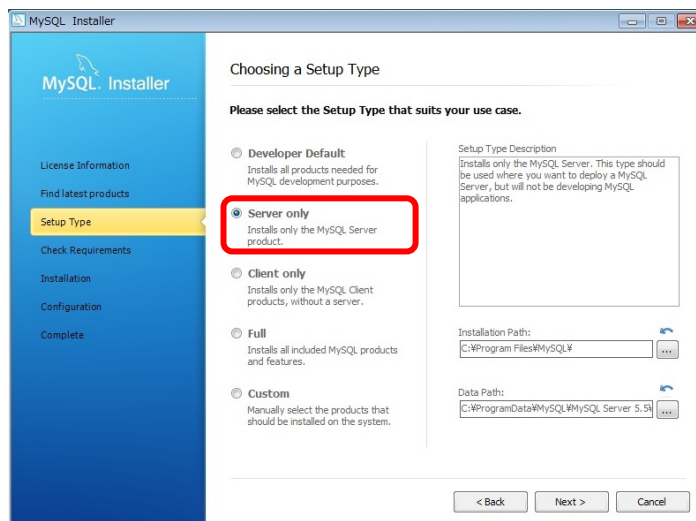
MySQL Installer

MySQL. Installer

License Information
Find latest products
Setup Type
Check Requirements
Installation
Configuration
Complete

Choosing a Setup Type

Please select the Setup Type that suits your use case.

Developer Default
Installs all products needed for MySQL development purposes.

Server only
Installs only the MySQL Server product.

Client only
Installs only the MySQL Client products, without a server.

Full
Installs all included MySQL products and features.

Custom
Manually select the products that should be installed on the system.

Setup Type Description
Installs only the MySQL Server. This type should be used where you want to deploy a MySQL Server, but will not be developing MySQL applications.

Installation Path:
C:¥Program Files¥MySQL¥
...

Data Path:
C:¥ProgramData¥MySQL¥MySQL Server 5.5
...

< Back
Next >
Cancel